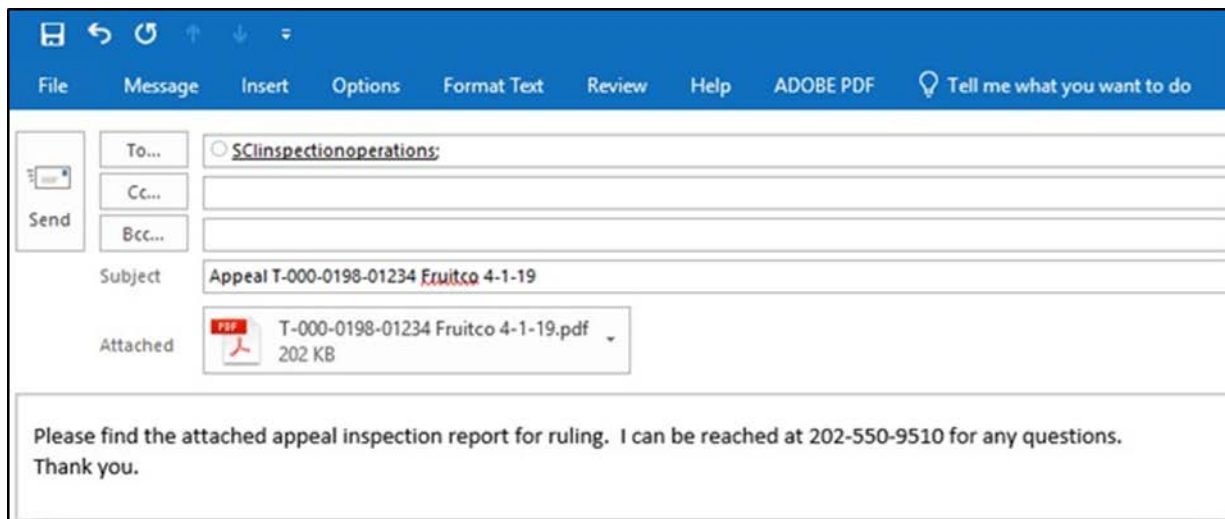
File Message Insert Options Format Text Review Help ADOBE PDF Tell me what you want to do

Send

To... SCIinspectionoperations;

Cc...

Bcc...

Subject Appeal T-000-0198-01234 Fruitco 4-1-19

Attached T-000-0198-01234 Fruitco 4-1-19.pdf 202 KB

Please find the attached appeal inspection report for ruling. I can be reached at 202-550-9510 for any questions.
Thank you.